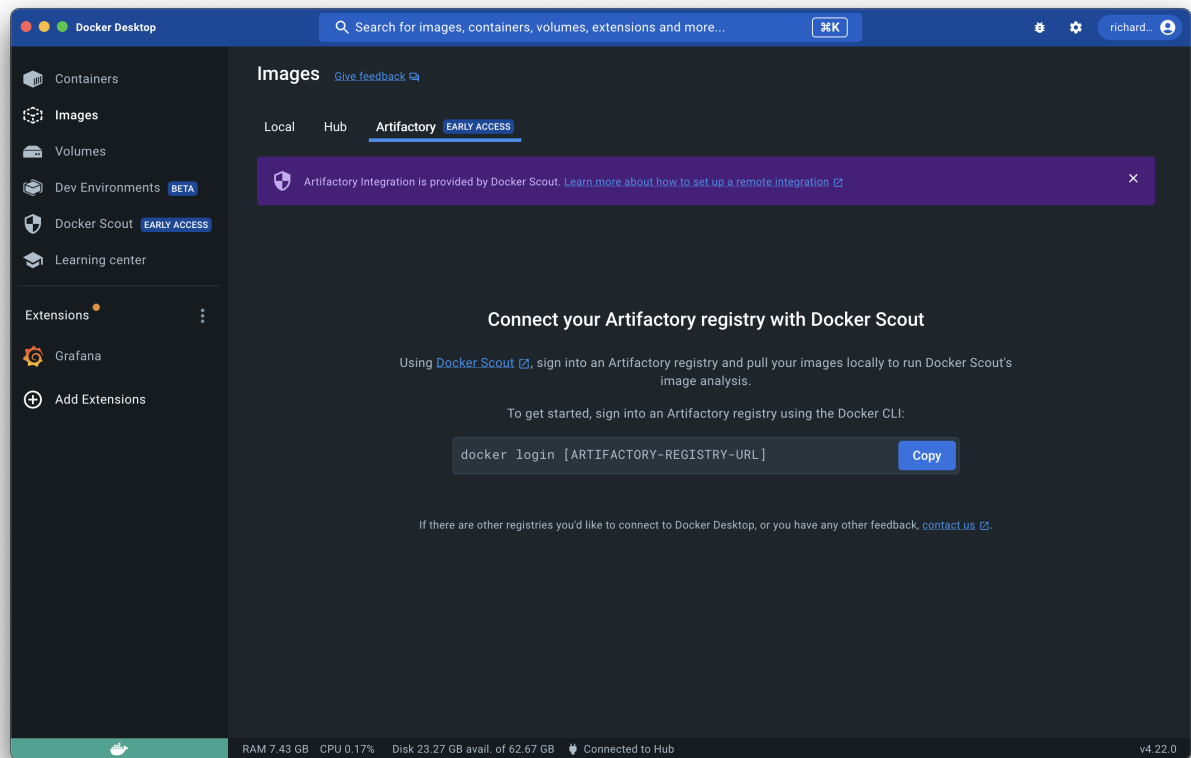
Docker Desktop

Search for images, containers, volumes, extensions and more...

⌘K

richard...

Containers

Images

Volumes

Dev Environments BETA

Docker Scout EARLY ACCESS

Learning center

Extensions

Grafana

Add Extensions

Images Give feedback

Local Hub Artifactory EARLY ACCESS

Artifactory Integration is provided by Docker Scout. Learn more about how to set up a remote integration

Connect your Artifactory registry with Docker Scout

Using Docker Scout, sign into an Artifactory registry and pull your images locally to run Docker Scout's image analysis.

To get started, sign into an Artifactory registry using the Docker CLI:

docker login [ARTIFACTORY-REGISTRY-URL]

Copy

If there are other registries you'd like to connect to Docker Desktop, or you have any other feedback, contact us.

RAM 7.43 GB CPU 0.17% Disk 23.27 GB avail. of 62.67 GB Connected to Hub v4.22.0